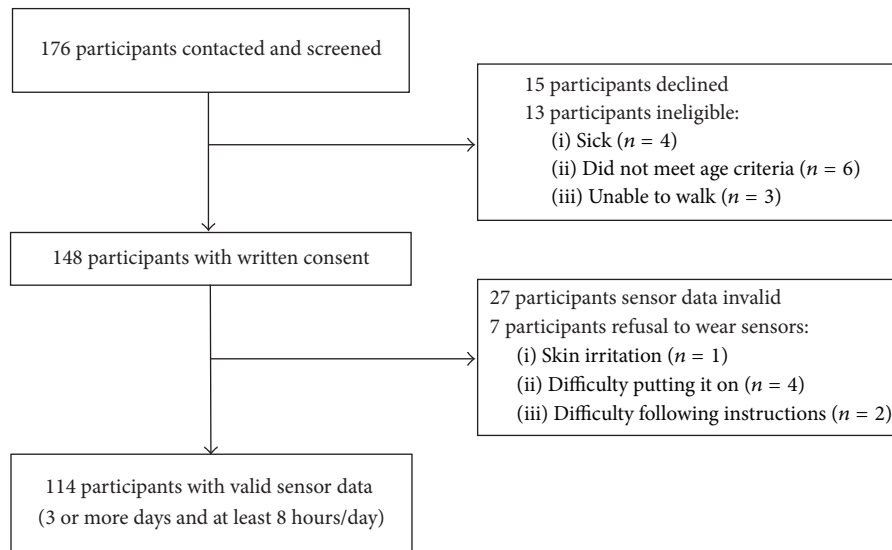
176 participants contacted and screened

15 participants declined
13 participants ineligible:
(i) Sick ($n = 4$)
(ii) Did not meet age criteria ($n = 6$)
(iii) Unable to walk ($n = 3$)

148 participants with written consent

27 participants sensor data invalid
7 participants refusal to wear sensors:
(i) Skin irritation ($n = 1$)
(ii) Difficulty putting it on ($n = 4$)
(iii) Difficulty following instructions ($n = 2$)

114 participants with valid sensor data
(3 or more days and at least 8 hours/day)